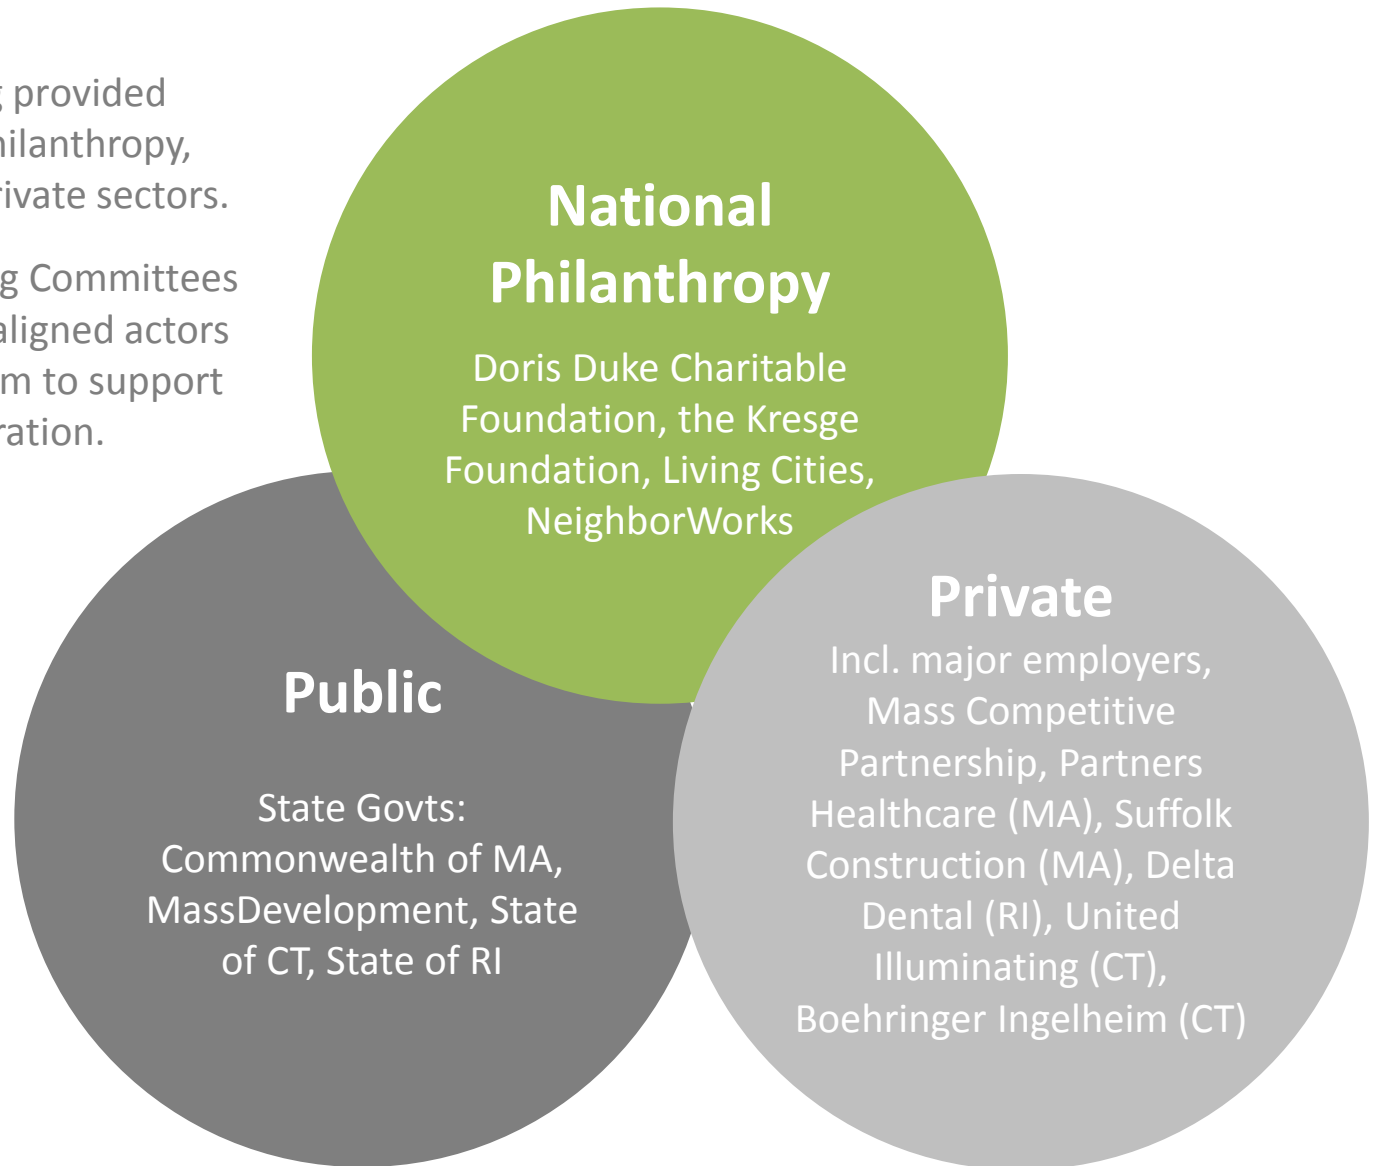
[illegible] provided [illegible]hilanthropy, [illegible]rivate sectors.

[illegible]g Committees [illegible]aligned actors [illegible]m to support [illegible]ration.

National Philanthropy

Doris Duke Charitable Foundation, the Kresge Foundation, Living Cities, NeighborWorks

Public

State Govts: Commonwealth of MA, MassDevelopment, State of CT, State of RI

Private

Incl. major employers, Mass Competitive Partnership, Partners Healthcare (MA), Suffolk Construction (MA), Delta Dental (RI), United Illuminating (CT), Boehringer Ingelheim (CT)